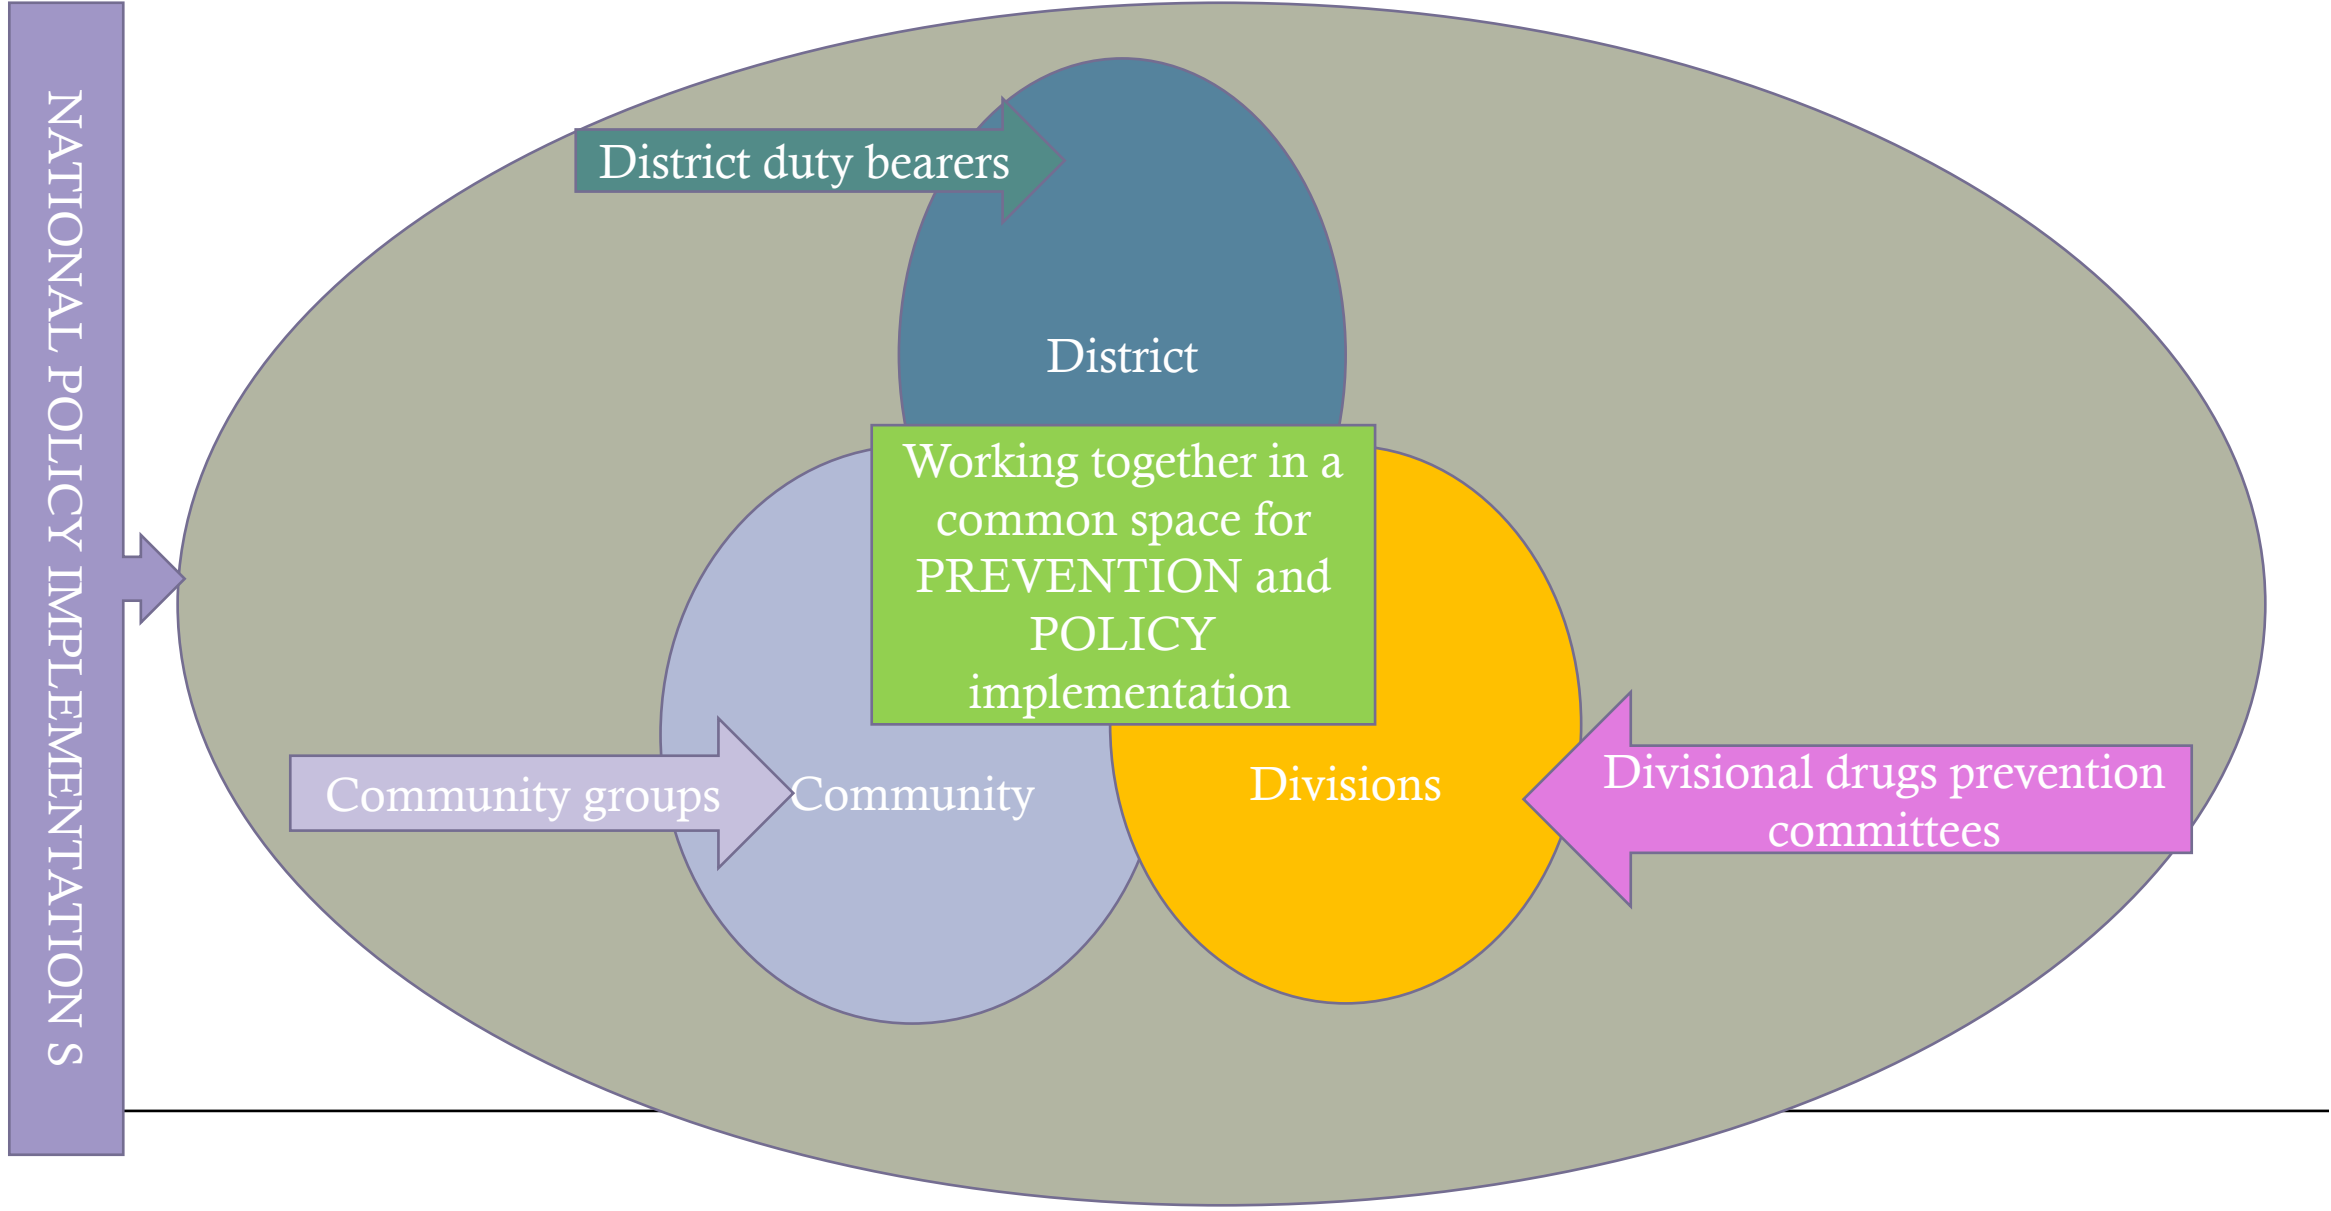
NATIONAL POLICY IMPLEMENTATION S

District duty bearers

District

Working together in a common space for PREVENTION and POLICY implementation

Community groups

Community

Divisions

Divisional drugs prevention committees